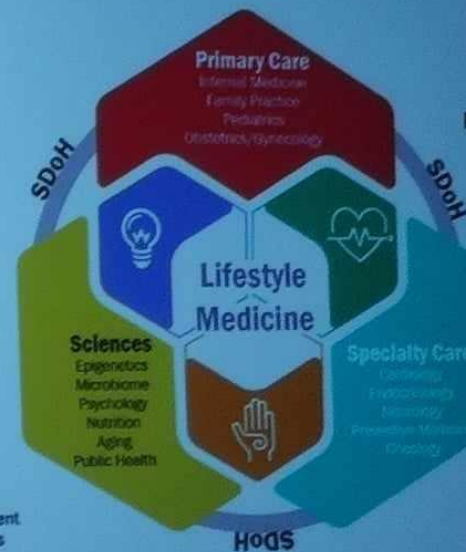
Primary Care
Internal Medicine
Family Practice
Pediatrics
Obstetrics/Gynecology

SDoH

SDoH

Lifestyle Medicine

Sciences
Epigenetics
Microbiome
Psychology
Nutrition
Aging
Public Health

Specialty Care
Cardiology
Endocrinology
Neurology
Preventive Medicine
Oncology

SDoH

ent
s